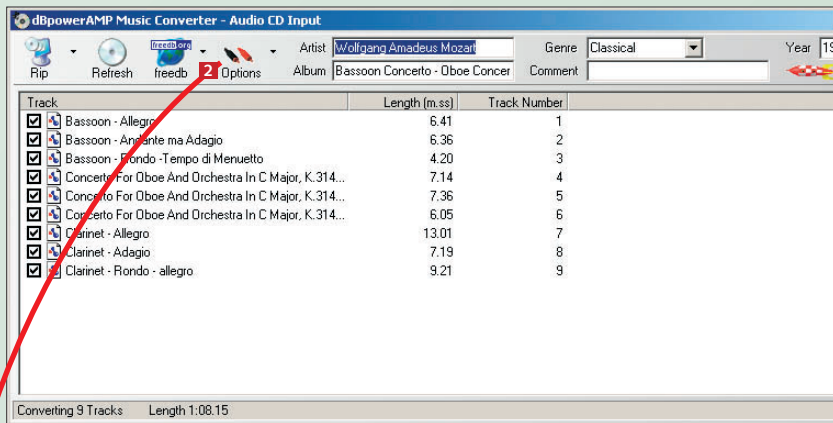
dBpowerAMP Music Converter - Audio CD Input

Rip Refresh freedb.org freedb 2 Options

Artist Wolfgang Amadeus Mozart
Album Bassoon Concerto - Oboe Concer
Genre Classical
Comment
Year 19

| Track | Length (m.ss) | Track Number |
|---|---|---|
| Bassoon - Allegro | 6.41 | 1 |
| Bassoon - Andante ma Adagio | 6.36 | 2 |
| Bassoon - Rondo -Tempo di Menuetto | 4.20 | 3 |
| Concerto For Oboe And Orchestra In C Major, K.314... | 7.14 | 4 |
| Concerto For Oboe And Orchestra In C Major, K.314... | 7.36 | 5 |
| Concerto For Oboe And Orchestra In C Major, K.314... | 6.05 | 6 |
| Clarinet - Allegro | 13.01 | 7 |
| Clarinet - Adagio | 7.19 | 8 |
| Clarinet - Rondo - allegro | 9.21 | 9 |

Converting 9 Tracks Length 1:08.15